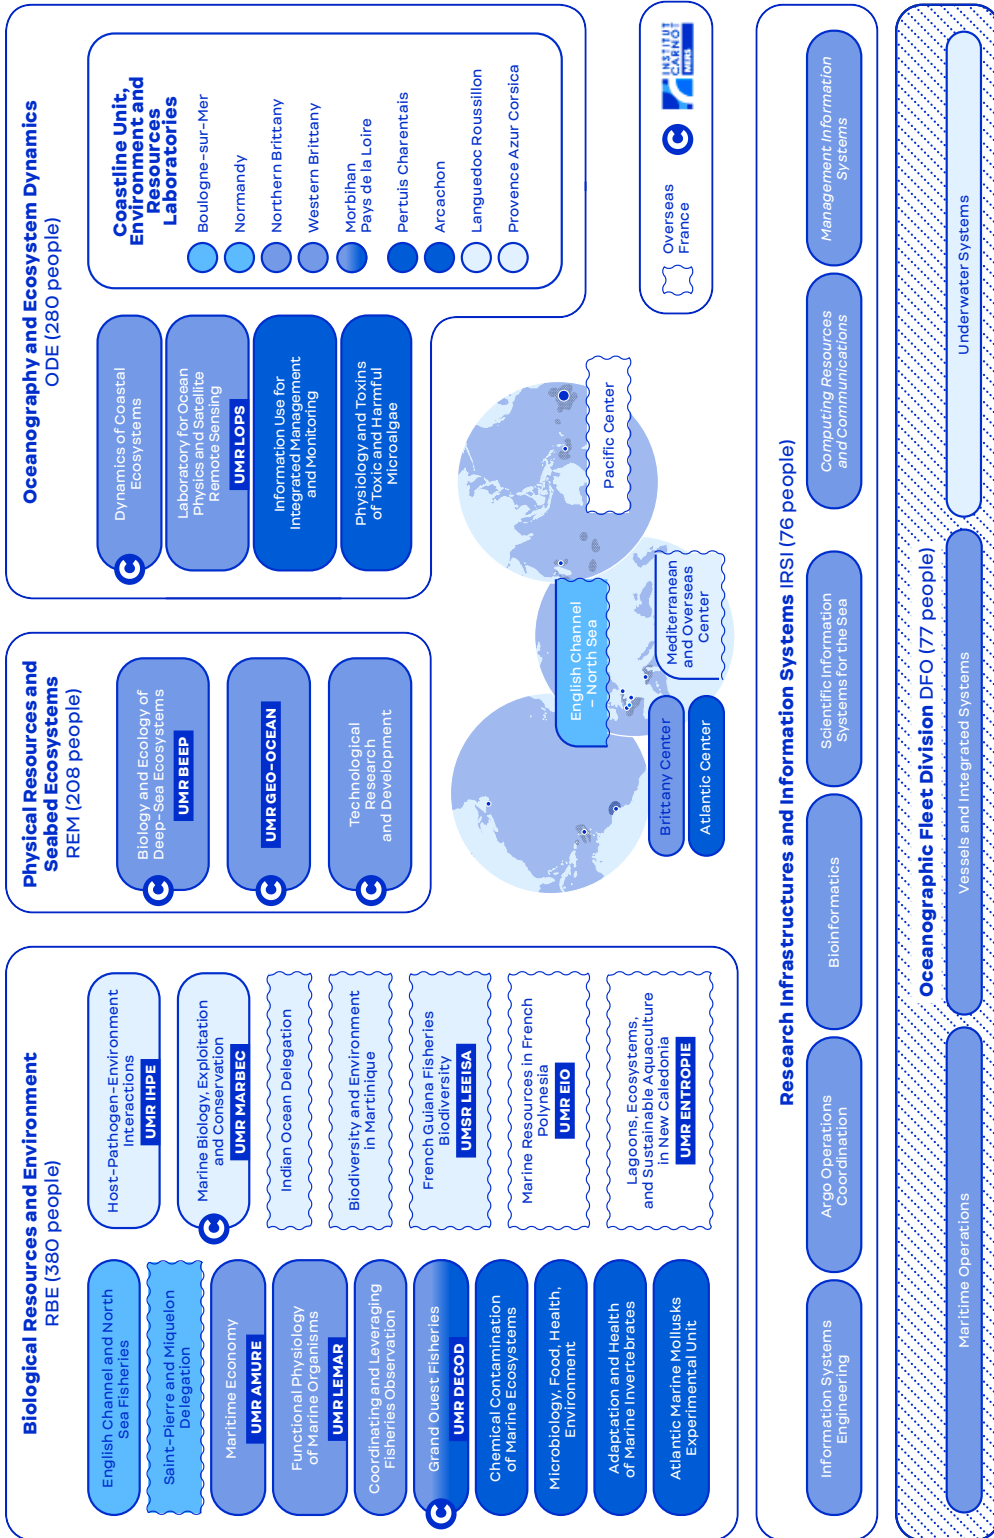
Oceanography and Ecosystem Dynamics
ODE (280 people)

Dynamics of Coastal Ecosystems

Laboratory for Ocean Physics and Satellite Remote Sensing
UMR LOPS

Information Use for Integrated Management and Monitoring

Physiology and Toxins of Toxic and Harmful Microalgae

Coastline Unit, Environment and Resources Laboratories

Boulogne-sur-Mer
Normandy
Northern Brittany
Western Brittany
Morbihan Pays de la Loire
Pertuis Charentais
Arcachon
Languedoc Roussillon
Provence Azur Corsica

Overseas France

INSTITUT CARNOT MERS

Physical Resources and Seabed Ecosystems
REM (208 people)

Biology and Ecology of Deep-Sea Ecosystems
UMR BEEP

UMR GEO-OCEAN

Technological Research and Development

Pacific Center
Mediterranean and Overseas Center
English Channel – North Sea
Brittany Center
Atlantic Center

Biological Resources and Environment
RBE (380 people)

English Channel and North Sea Fisheries

Saint-Pierre and Miquelon Delegation

Maritime Economy
UMR AMURE

Functional Physiology of Marine Organisms
UMR LEMAR

Coordinating and Leveraging Fisheries Observation

Grand Ouest Fisheries
UMR DECOD

Chemical Contamination of Marine Ecosystems

Microbiology, Food, Health, Environment

Adaptation and Health of Marine Invertebrates

Atlantic Marine Mollusks Experimental Unit

Host-Pathogen-Environment Interactions
UMR IHPE

Marine Biology, Exploitation and Conservation
UMR MARBEC

Indian Ocean Delegation

Biodiversity and Environment in Martinique

French Guiana Fisheries Biodiversity
UMSR LEEISA

Marine Resources in French Polynesia
UMR EIO

Lagoons, Ecosystems, and Sustainable Aquaculture in New Caledonia
UMR ENTROPIE

Research Infrastructures and Information Systems IRSI (76 people)

Information Systems Engineering
Argo Operations Coordination
Bioinformatics
Scientific Information Systems for the Sea
Computing Resources and Communications
Management Information Systems

Oceanographic Fleet Division DFO (77 people)

Maritime Operations
Vessels and Integrated Systems
Underwater Systems